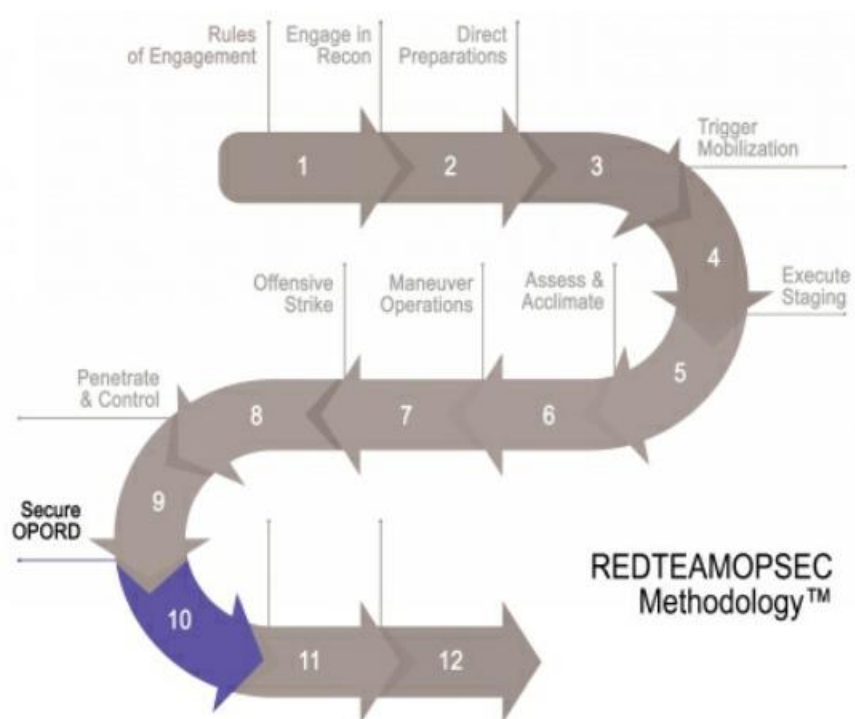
Rules of Engagement

Engage in Recon

Direct Preparations

1

2

3

Trigger Mobilization

4

Execute Staging

Offensive Strike

Maneuver Operations

Assess & Acclimate

5

Penetrate & Control

8

7

6

9

Secure OPORD

10

11

12

REDTEAMOPSEC Methodology™